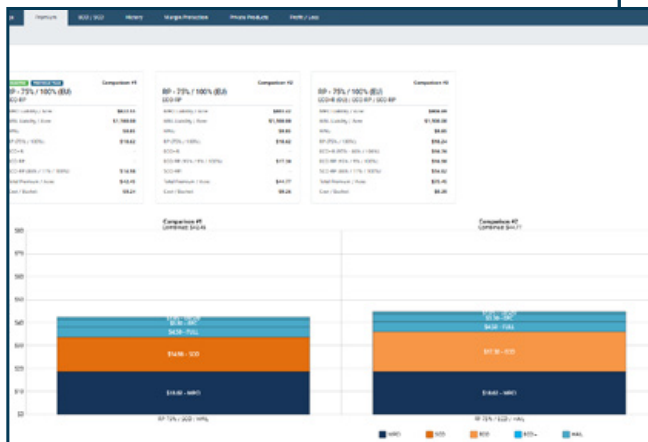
Premium | SCO / ECO | History | Margin Protection | Private Products | Profit / Loss

Comparison #1
RP - 75% / 100% (EU)
SCO RP

Comparison #2
RP - 75% / 100% (EU)
SCO RP

Comparison #3
RP - 75% / 100% (EU)
SCO RP (EU) / ECO RP

Comparison #1
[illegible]

Comparison #2
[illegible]

$80
$70
$60
$50
$40
$30
$20
$10
$0

$14.90 - SCO
$18.60 - MPCI

$17.30 - SCO
$18.60 - MPCI

MPCI | SCO | ECO | ECO+ | HAIL